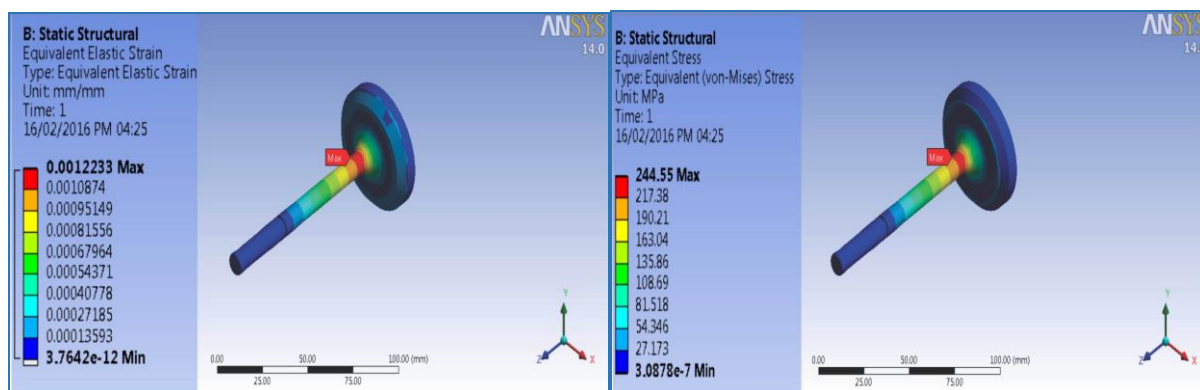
B: Static Structural
Equivalent Elastic Strain
Type: Equivalent Elastic Strain
Unit: mm/mm
Time: 1
16/02/2016 PM 04:25

0.0012233 Max
0.0010874
0.00095149
0.00081556
0.00067964
0.00054371
0.00040778
0.00027185
0.00013593
3.7642e-12 Min

ANSYS
14.0

Max

0.00
50.00
100.00 (mm)
25.00
75.00

Y
Z
X

B: Static Structural
Equivalent Stress
Type: Equivalent (von-Mises) Stress
Unit: MPa
Time: 1
16/02/2016 PM 04:25

244.55 Max
217.38
190.21
163.04
135.86
108.69
81.518
54.346
27.173
3.0878e-7 Min

ANSYS
14.

Max

0.00
50.00
100.00 (mm)
25.00
75.00

Y
Z
X